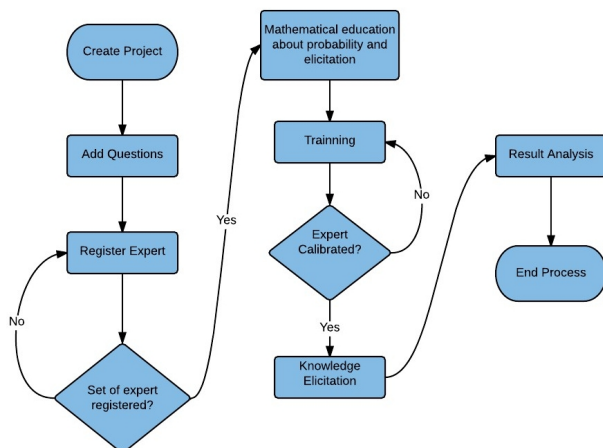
Create Project

Add Questions

Register Expert

No

Set of expert registered?

Yes

Mathematical education about probability and elicitation

Trainning

Expert Calibrated?

No

Yes

Knowledge Elicitation

Result Analysis

End Process